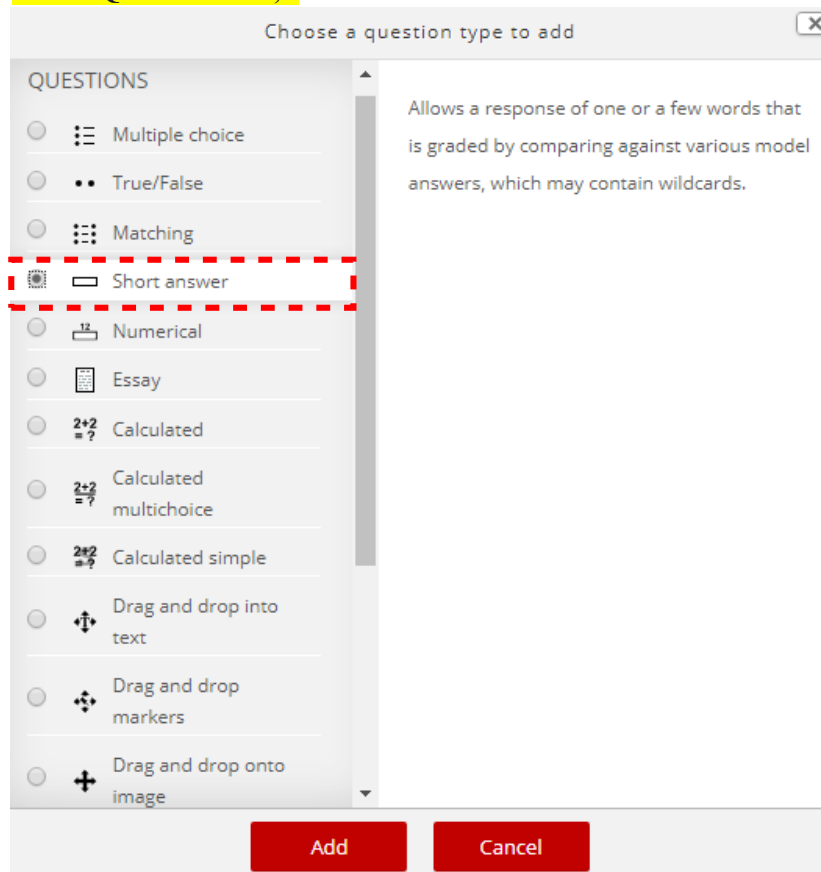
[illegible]

Choose a question type to add

QUESTIONS

Multiple choice

True/False

Matching

Short answer

Numerical

Essay

Calculated

Calculated multichoice

Calculated simple

Drag and drop into text

Drag and drop markers

Drag and drop onto image

Allows a response of one or a few words that is graded by comparing against various model answers, which may contain wildcards.

Add

Cancel